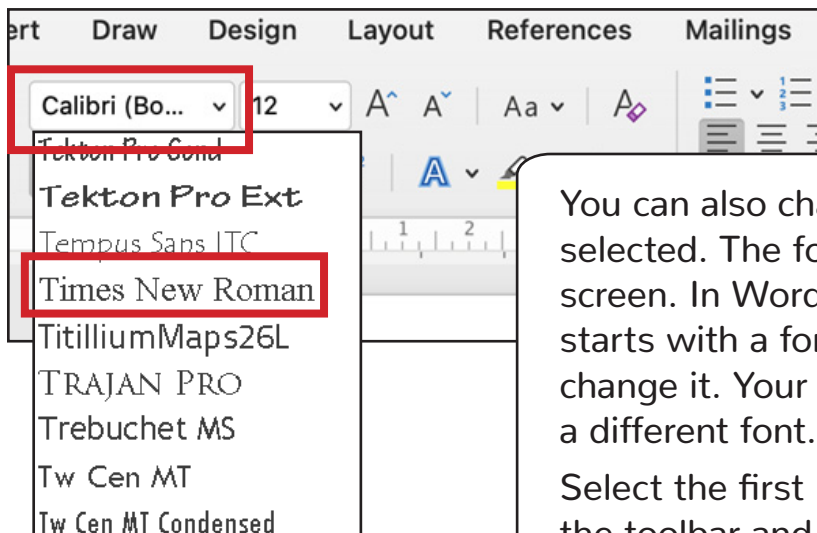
ert Draw Design Layout References Mailings

Calibri (Bo... 12

Tekton Pro Cond
Tekton Pro Ext
Tempus Sans ITC
Times New Roman
TitilliumMaps26L
TRAJAN PRO
Trebuchet MS
Tw Cen MT
Tw Cen MT Condensed

You can also cha
selected. The fo
screen. In Word
starts with a for
change it. Your
a different font.

Select the first
the toolbar and